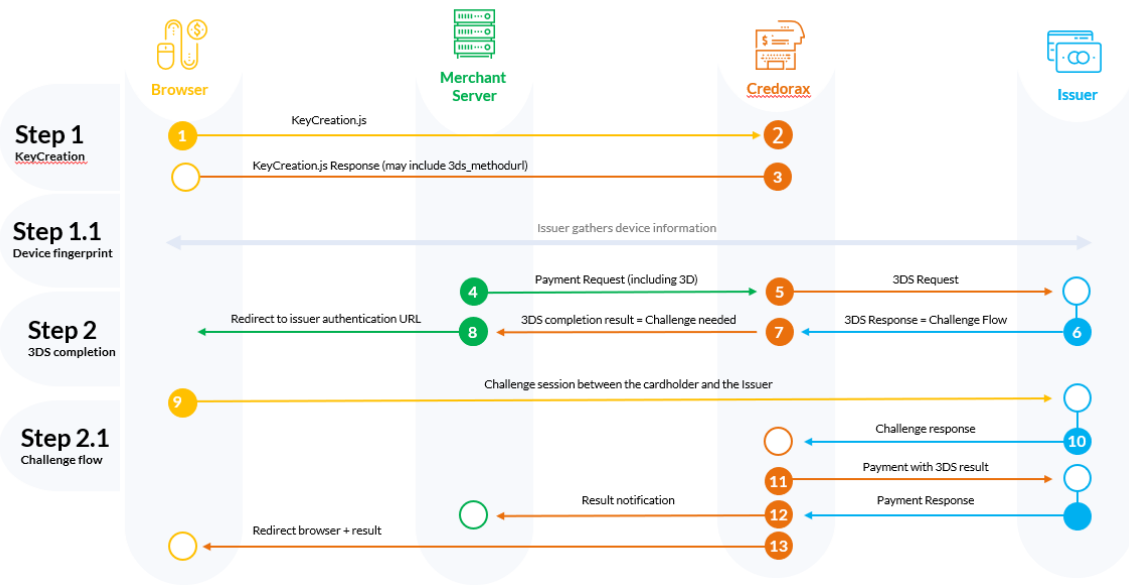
Browser

Merchant Server

Credorax

Issuer

Step 1
KeyCreation

1

KeyCreation.js

2

KeyCreation.js Response (may include 3ds_methodurl)

3

Step 1.1
Device fingerprint

Issuer gathers device information

Step 2
3DS completion

4

Payment Request (including 3D)

5

3DS Request

Redirect to issuer authentication URL

8

3DS completion result = Challenge needed

7

3DS Response = Challenge Flow

6

Step 2.1
Challenge flow

9

Challenge session between the cardholder and the Issuer

Challenge response

10

11

Payment with 3DS result

Result notification

12

Payment Response

Redirect browser + result

13